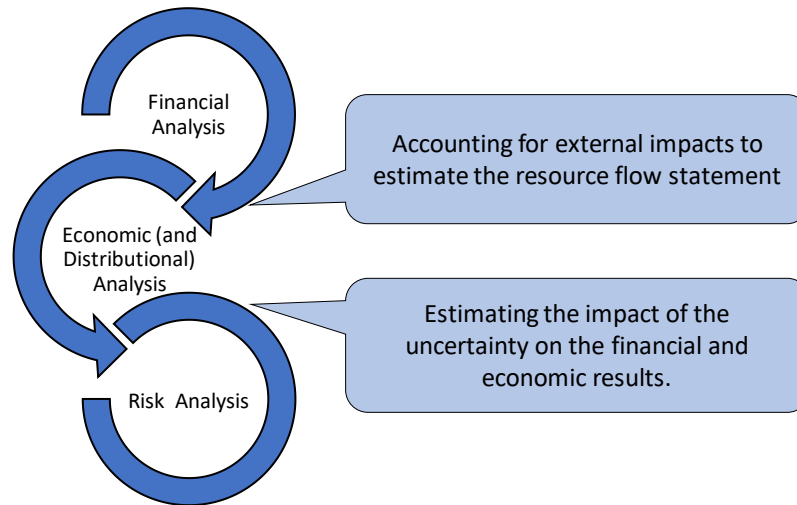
Financial Analysis

Accounting for external impacts to estimate the resource flow statement

Economic (and Distributional) Analysis

Estimating the impact of the uncertainty on the financial and economic results.

Risk Analysis